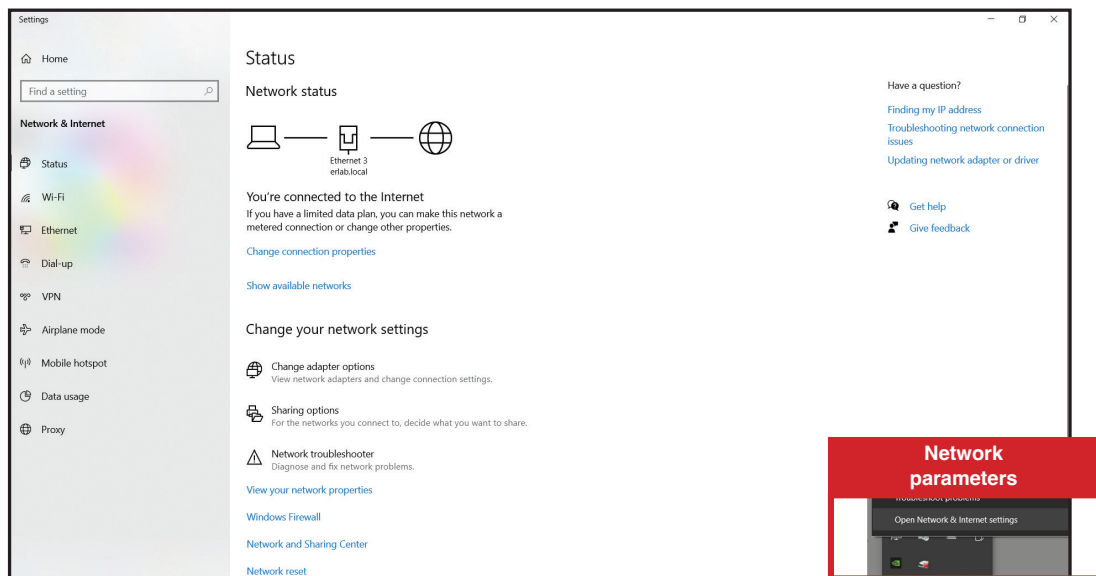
Settings

Home

Find a setting

Network & Internet

Status

Wi-Fi

Ethernet

Dial-up

VPN

Airplane mode

Mobile hotspot

Data usage

Proxy

Status

Network status

Ethernet 3
erlab.local

You're connected to the Internet

If you have a limited data plan, you can make this network a metered connection or change other properties.

Change connection properties

Show available networks

Change your network settings

Change adapter options
View network adapters and change connection settings.

Sharing options
For the networks you connect to, decide what you want to share.

Network troubleshooter
Diagnose and fix network problems.

View your network properties

Windows Firewall

Network and Sharing Center

Network reset

Have a question?

Finding my IP address

Troubleshooting network connection issues

Updating network adapter or driver

Get help

Give feedback

Network parameters

Troubleshoot problems

Open Network & Internet settings